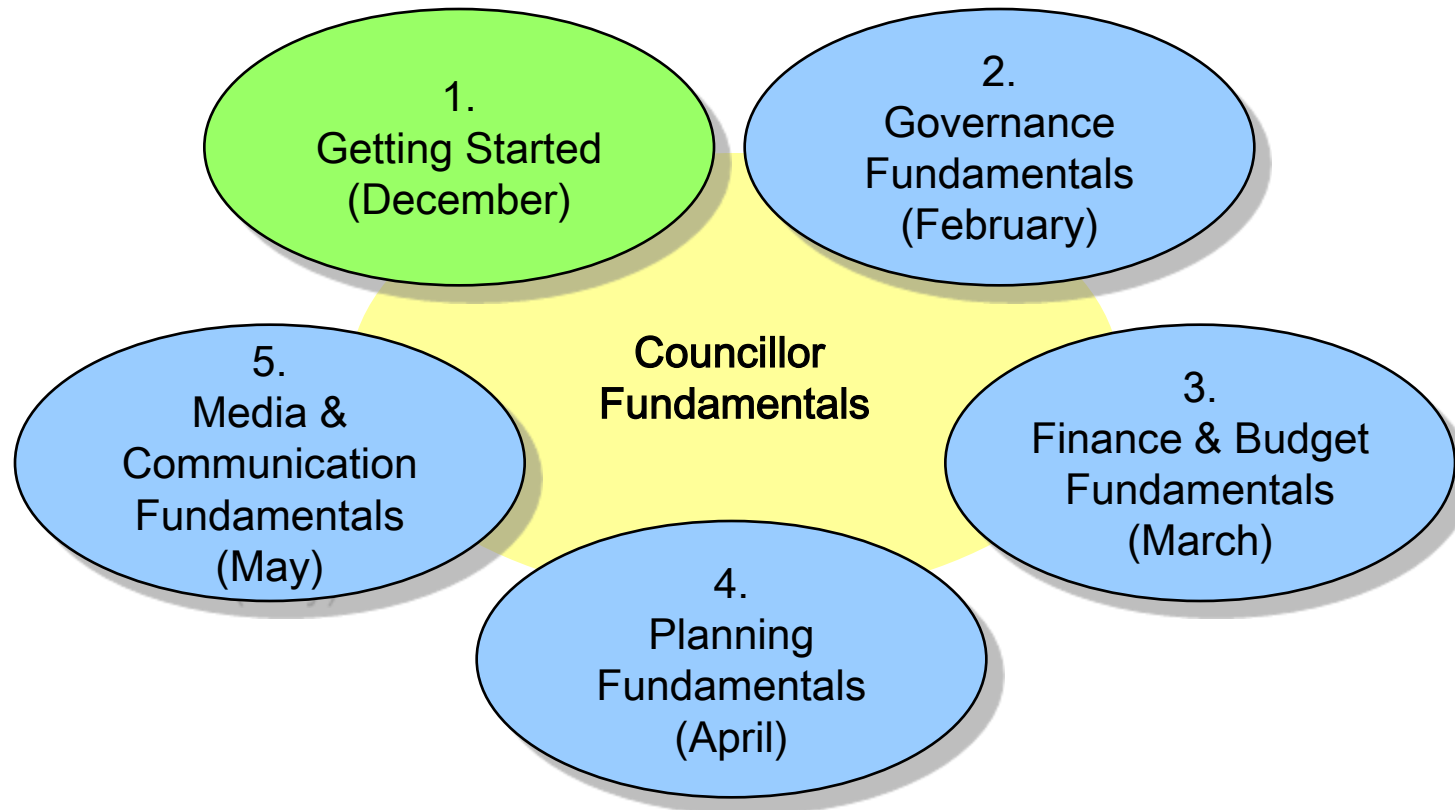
1.
Getting Started
(December)

2.
Governance
Fundamentals
(February)

Councillor
Fundamentals

5.
Media &
Communication
Fundamentals
(May)

3.
Finance & Budget
Fundamentals
(March)

4.
Planning
Fundamentals
(April)